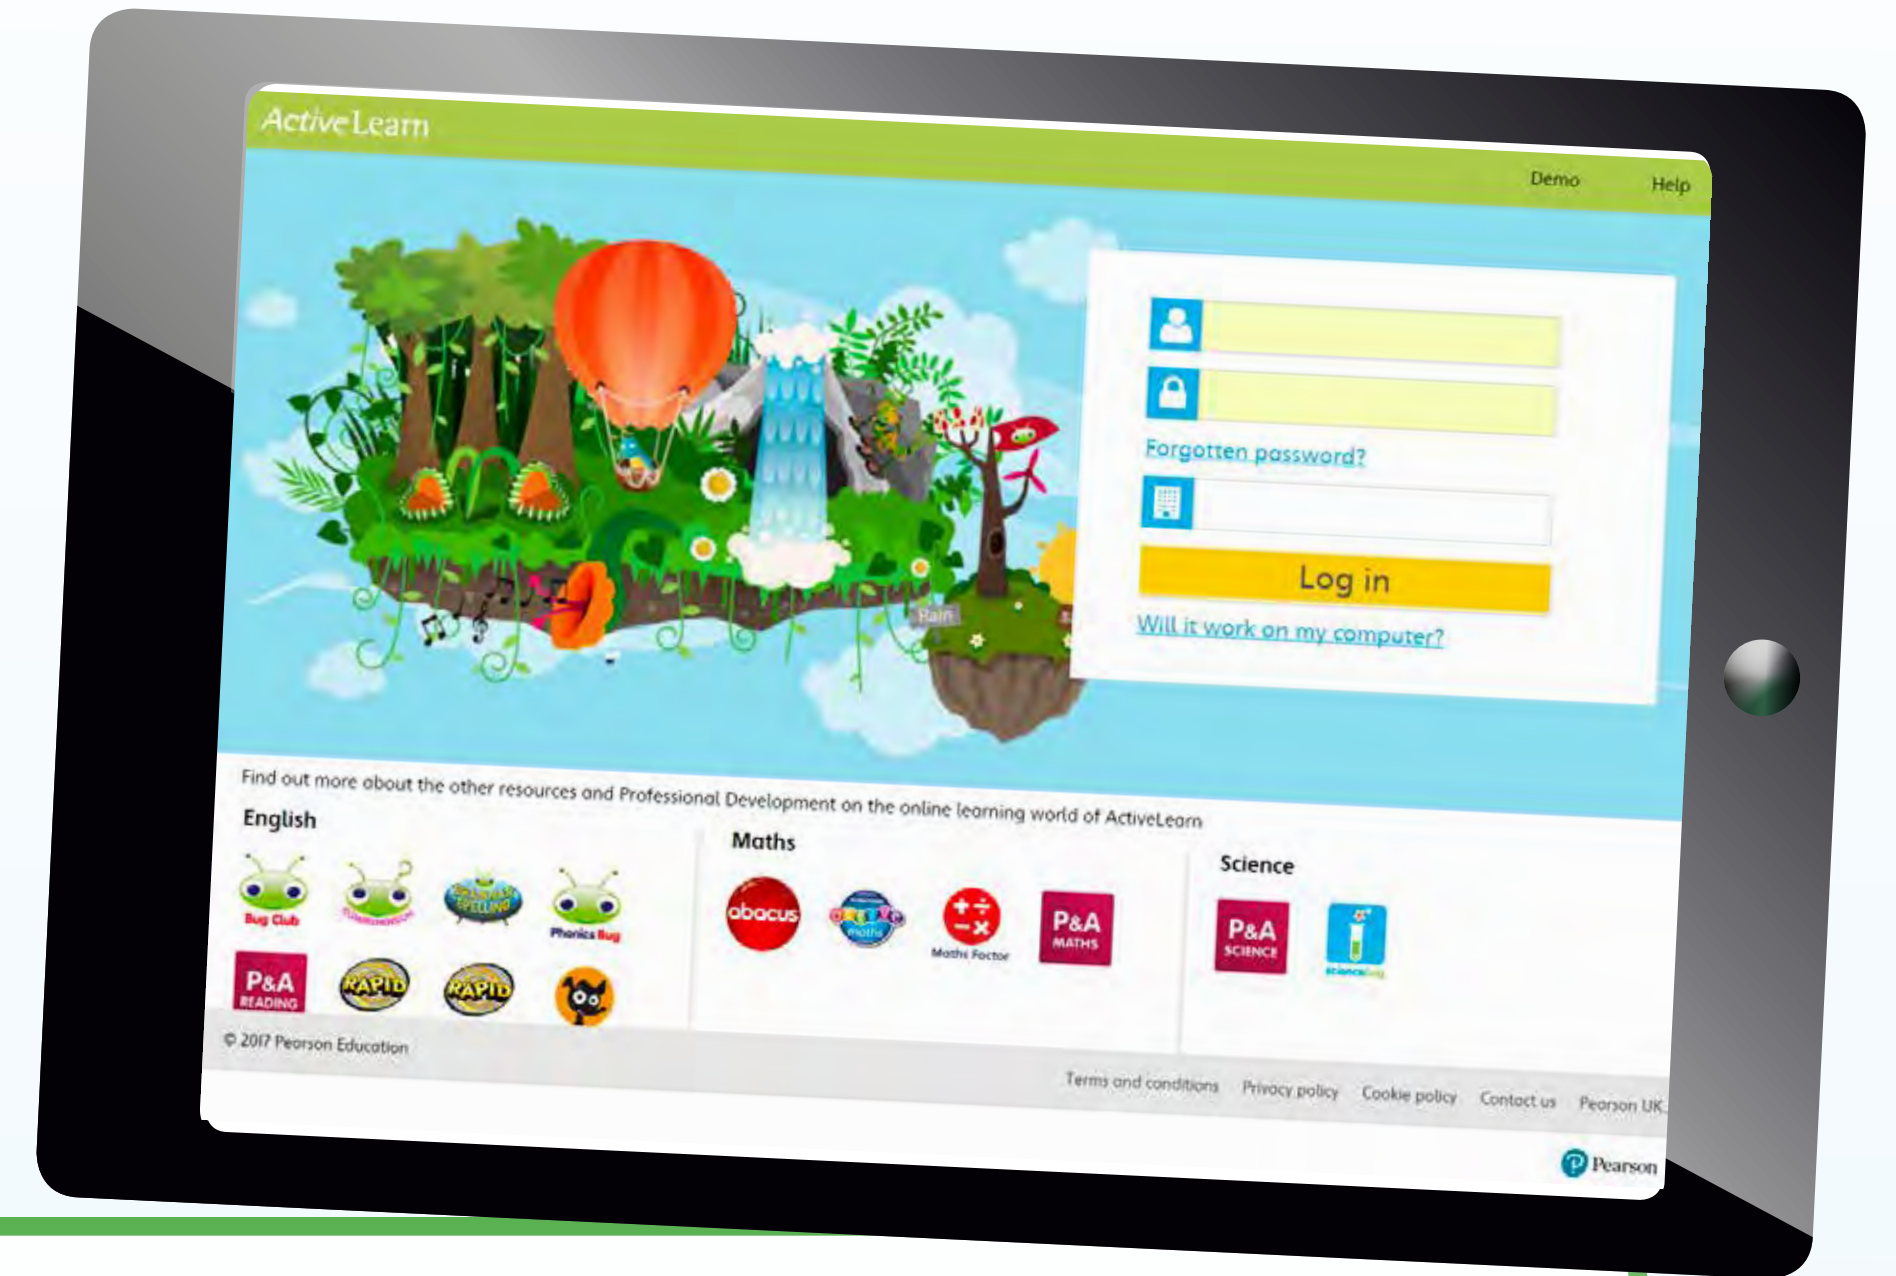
ActiveLearn

Demo Help

Forgotten password?

Log in

Will it work on my computer?

Rain

Find out more about the other resources and Professional Development on the online learning world of ActiveLearn

English

Bug Club

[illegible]

Grammar Spelling

Phonics Bug

P&A READING

RAPID

RAPID

Maths

abacus

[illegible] maths

Maths Factor

P&A MATHS

Science

P&A SCIENCE

sciencebug

© 2017 Pearson Education

Terms and conditions Privacy policy Cookie policy Contact us Pearson UK

Pearson